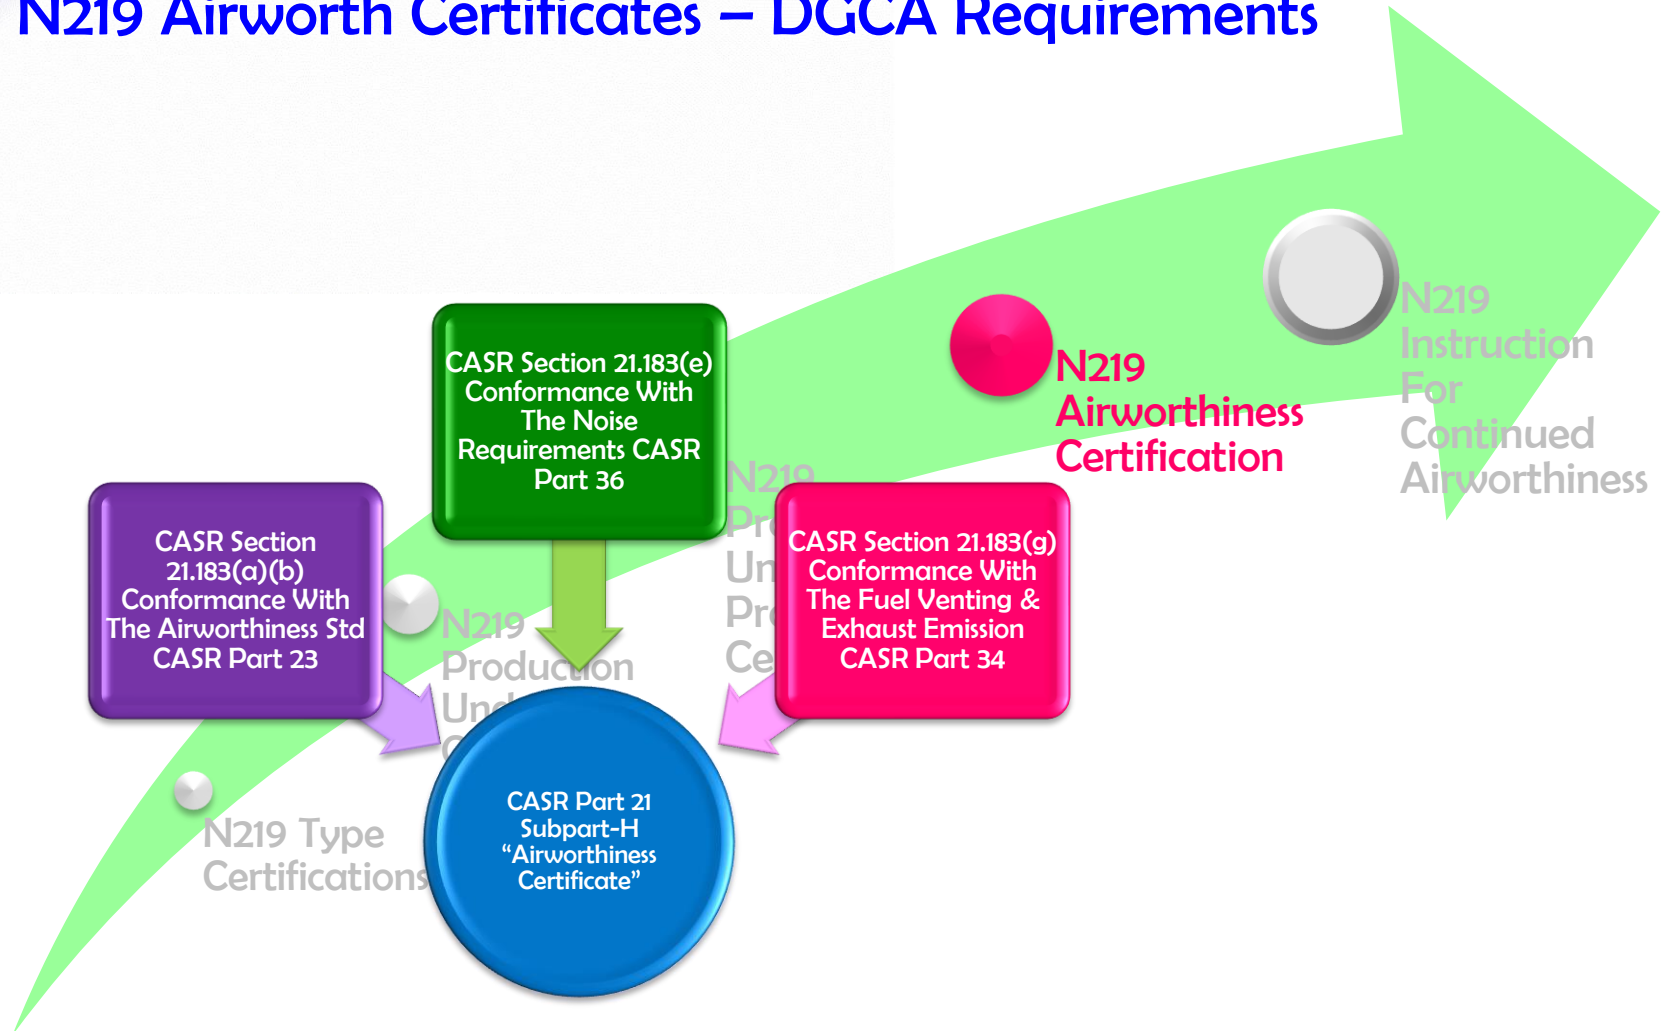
N219 Airworth Certificates – DGCA Requirements

CASR Section 21.183(e) Conformance With The Noise Requirements CASR Part 36

N219 Pr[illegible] Un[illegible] Pr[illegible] Ce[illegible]

N219 Airworthiness Certification

N219 Instruction For Continued Airworthiness

CASR Section 21.183(a)(b) Conformance With The Airworthiness Std CASR Part 23

N219 Production Und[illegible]

CASR Section 21.183(g) Conformance With The Fuel Venting & Exhaust Emission CASR Part 34

N219 Type Certifications

CASR Part 21 Subpart-H “Airworthiness Certificate”